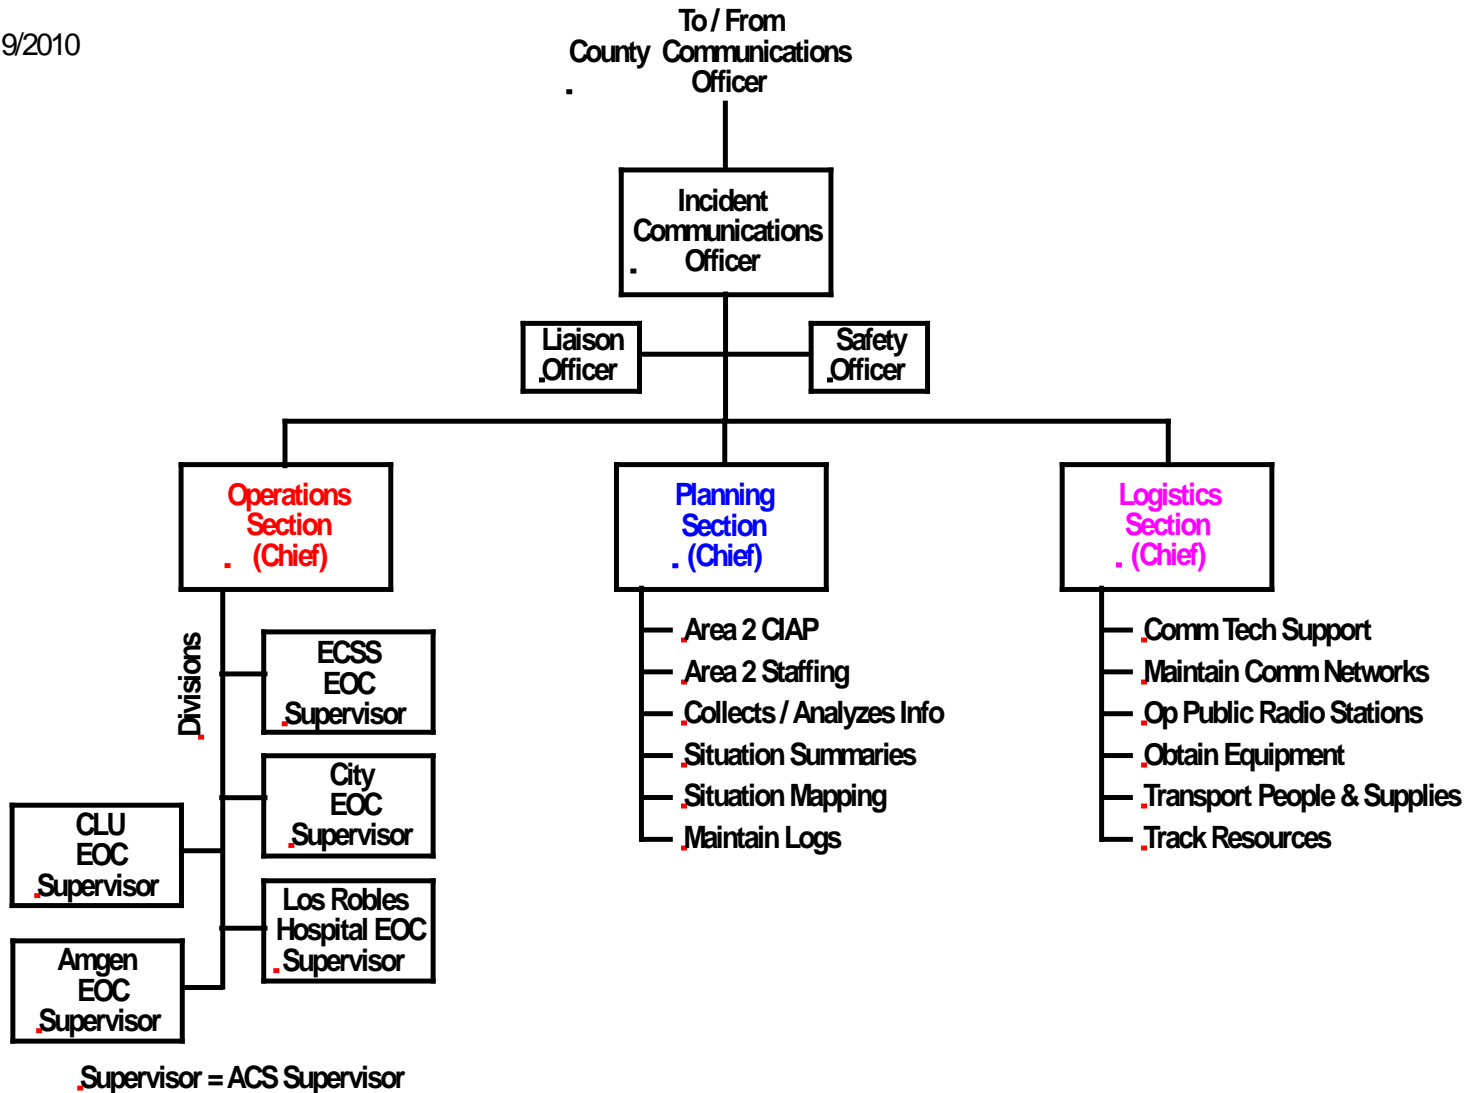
9/2010

To / From
County Communications
Officer

Incident
Communications
Officer

Liaison
Officer

Safety
Officer

Operations
Section
(Chief)

Planning
Section
(Chief)

Logistics
Section
(Chief)

Divisions

ECSS
EOC
Supervisor

City
EOC
Supervisor

CLU
EOC
Supervisor

Los Robles
Hospital EOC
Supervisor

Amgen
EOC
Supervisor

Area 2 CIAP
Area 2 Staffing
Collects / Analyzes Info
Situation Summaries
Situation Mapping
Maintain Logs

Comm Tech Support
Maintain Comm Networks
Op Public Radio Stations
Obtain Equipment
Transport People & Supplies
Track Resources

Supervisor = ACS Supervisor